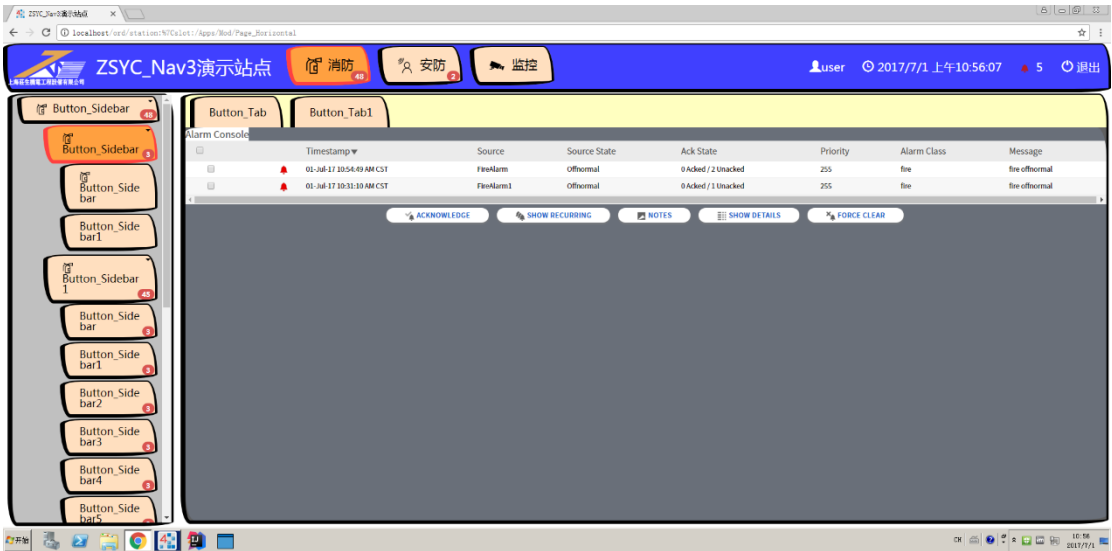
ZSYC_Nav3演示站点

localhost/ord/station:%7Cslot:/Apps/Mod/Page_Horizontal

上海荘生腾電工程股份有限公司

ZSYC_Nav3演示站点

消防 48

安防 2

监控

user

2017/7/1 上午10:56:07

5

退出

Button_Sidebar 48

Button_Sidebar 5

Button_Sidebar

Button_Sidebar1

Button_Sidebar1 45

Button_Sidebar 3

Button_Sidebar1 3

Button_Sidebar2 3

Button_Sidebar3 3

Button_Sidebar4 3

Button_Sidebar5

Button_Tab

Button_Tab1

Alarm Console

| | | Timestamp | Source | Source State | Ack State | Priority | Alarm Class | Message |
|---|---|---|---|---|---|---|---|---|
| | | 01-Jul-17 10:54:49 AM CST | FireAlarm | Offnormal | 0 Acked / 2 Unacked | 255 | fire | fire offnormal |
| | | 01-Jul-17 10:31:10 AM CST | FireAlarm1 | Offnormal | 0 Acked / 1 Unacked | 255 | fire | fire offnormal |

ACKNOWLEDGE

SHOW RECURRING

NOTES

SHOW DETAILS

FORCE CLEAR

开始

CH

10:56
2017/7/1